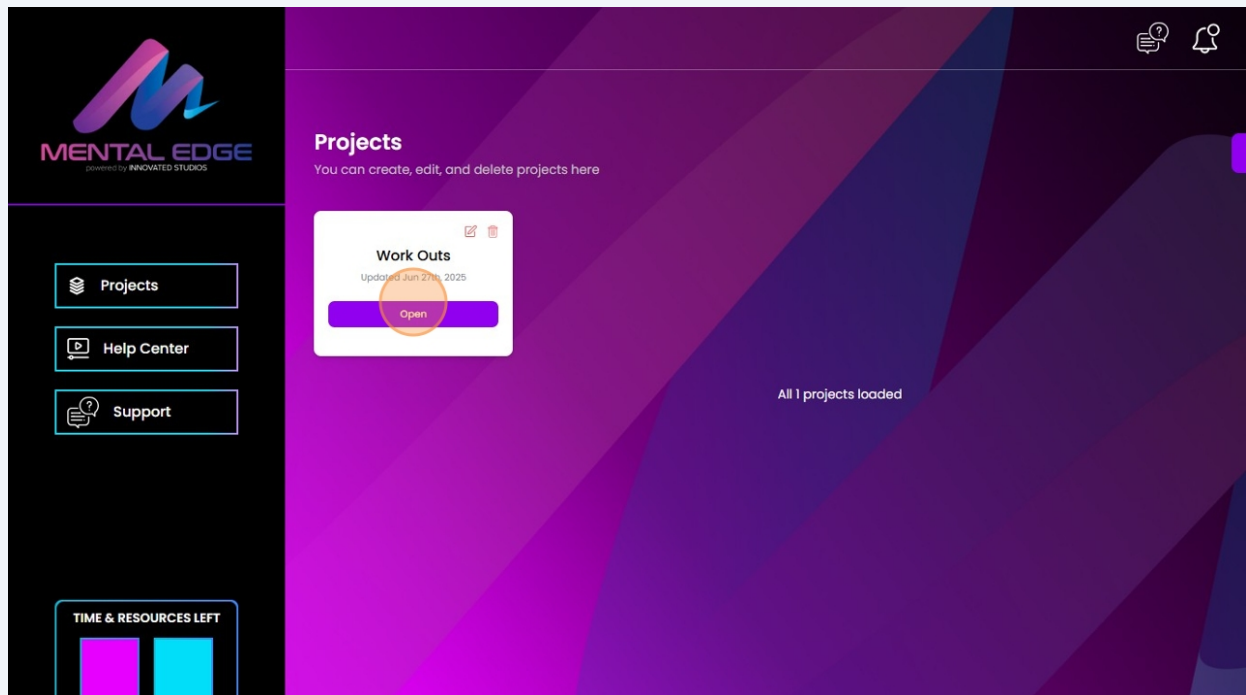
MENTAL EDGE
powered by INNOVATED STUDIOS

Projects

Help Center

Support

TIME & RESOURCES LEFT

Projects
You can create, edit, and delete projects here

Work Outs
Updated Jun 27th, 2025
Open

All 1 projects loaded